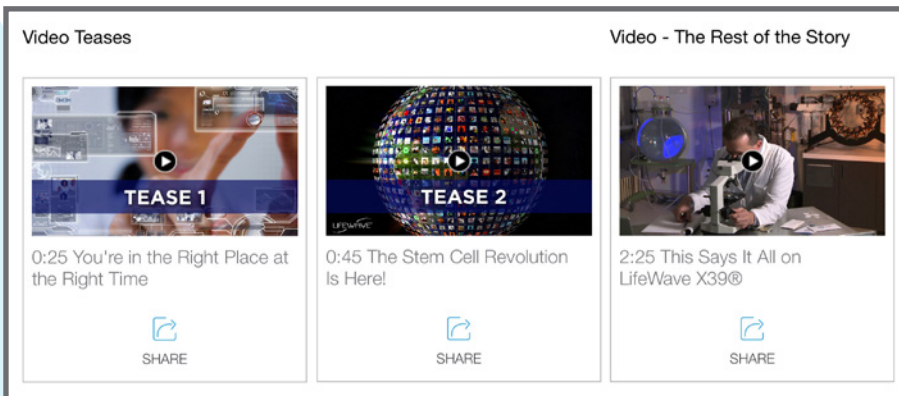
Video Teases

Video - The Rest of the Story

TEASE 1

0:25 You're in the Right Place at the Right Time

SHARE

LIFEWAVE

TEASE 2

0:45 The Stem Cell Revolution Is Here!

SHARE

2:25 This Says It All on LifeWave X39®

SHARE